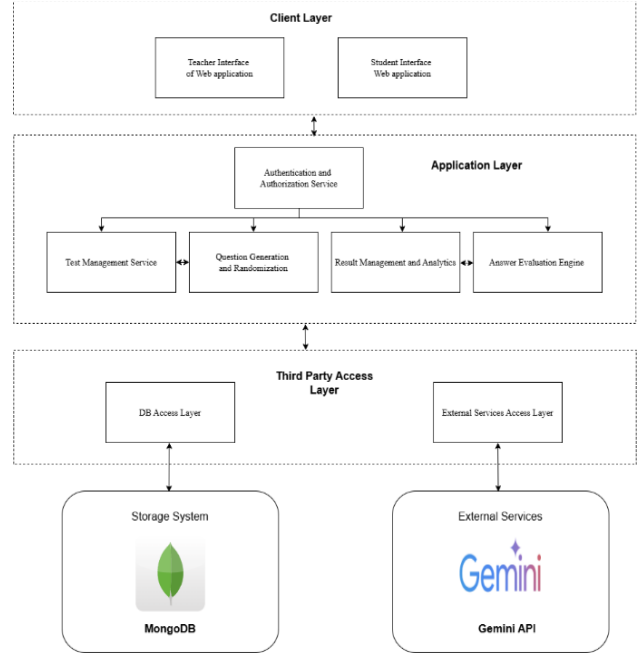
Client Layer

Teacher Interface of Web application

Student Interface Web application

Authentication and Authorization Service

Application Layer

Test Management Service

Question Generation and Randomization

Result Management and Analytics

Answer Evaluation Engine

Third Party Access Layer

DB Access Layer

External Services Access Layer

Storage System

MongoDB

External Services

Gemini

Gemini API